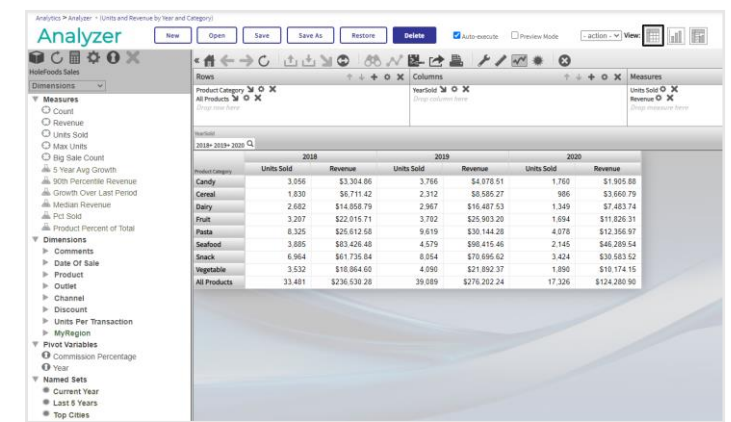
Analytics > Analyzer > (Units and Revenue by Year and Category)

Analyzer

New | Open | Save | Save As | Restore | Delete | Auto-execute | Preview Mode | --action-- | View:

HoleFoods Sales

Dimensions

Measures
Count
Revenue
Units Sold
Max Units
Big Sale Count
5 Year Avg Growth
90th Percentile Revenue
Growth Over Last Period
Median Revenue
Pct Sold
Product Percent of Total
Dimensions
Comments
Date Of Sale
Product
Outlet
Channel
Discount
Units Per Transaction
MyRegion
Pivot Variables
Commission Percentage
Year
Named Sets
Current Year
Last 5 Years
Top Cities

Rows
Product Category
All Products
Drop row here

Columns
YearSold
Drop column here

Measures
Units Sold
Revenue
Drop measure here

YearSold
2018+ 2019+ 2020

| Product Category | 2018 Units Sold | 2018 Revenue | 2019 Units Sold | 2019 Revenue | 2020 Units Sold | 2020 Revenue |
|---|---|---|---|---|---|---|
| Candy | 3,056 | $3,304.86 | 3,766 | $4,078.51 | 1,760 | $1,905.88 |
| Cereal | 1,830 | $6,711.42 | 2,312 | $8,585.27 | 986 | $3,660.79 |
| Dairy | 2,682 | $14,858.79 | 2,967 | $16,487.53 | 1,349 | $7,483.74 |
| Fruit | 3,207 | $22,015.71 | 3,702 | $25,903.20 | 1,694 | $11,826.31 |
| Pasta | 8,325 | $25,612.58 | 9,619 | $30,144.28 | 4,078 | $12,356.97 |
| Seafood | 3,885 | $83,426.48 | 4,579 | $98,415.46 | 2,145 | $46,289.54 |
| Snack | 6,964 | $61,735.84 | 8,054 | $70,695.62 | 3,424 | $30,583.52 |
| Vegetable | 3,532 | $18,864.60 | 4,090 | $21,892.37 | 1,890 | $10,174.15 |
| All Products | 33,481 | $236,530.28 | 39,089 | $276,202.24 | 17,326 | $124,280.90 |